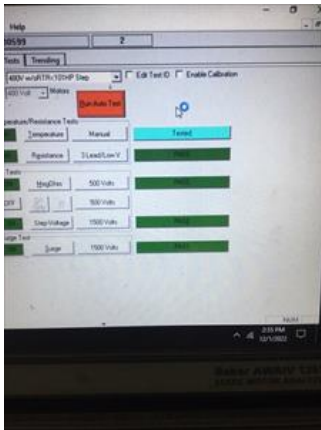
Help
2
Tests Trending
480V w/sRTR<10HP Step
Edit Test ID
Enable Calibration
480 Volt
Motors
Run Auto Test
Temperature/Resistance Tests
Temperature
Manual
Tested
Resistance
3 Lead/Low V
PASS
Tests
MegOhm
500 Volts
PASS
OFF
500 Volts
Step Voltage
1500 Volts
PASS
Surge Test
Surge
1500 Volts
PASS
NUM
2:55 PM
12/1/2022
Baker AWA-IV
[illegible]